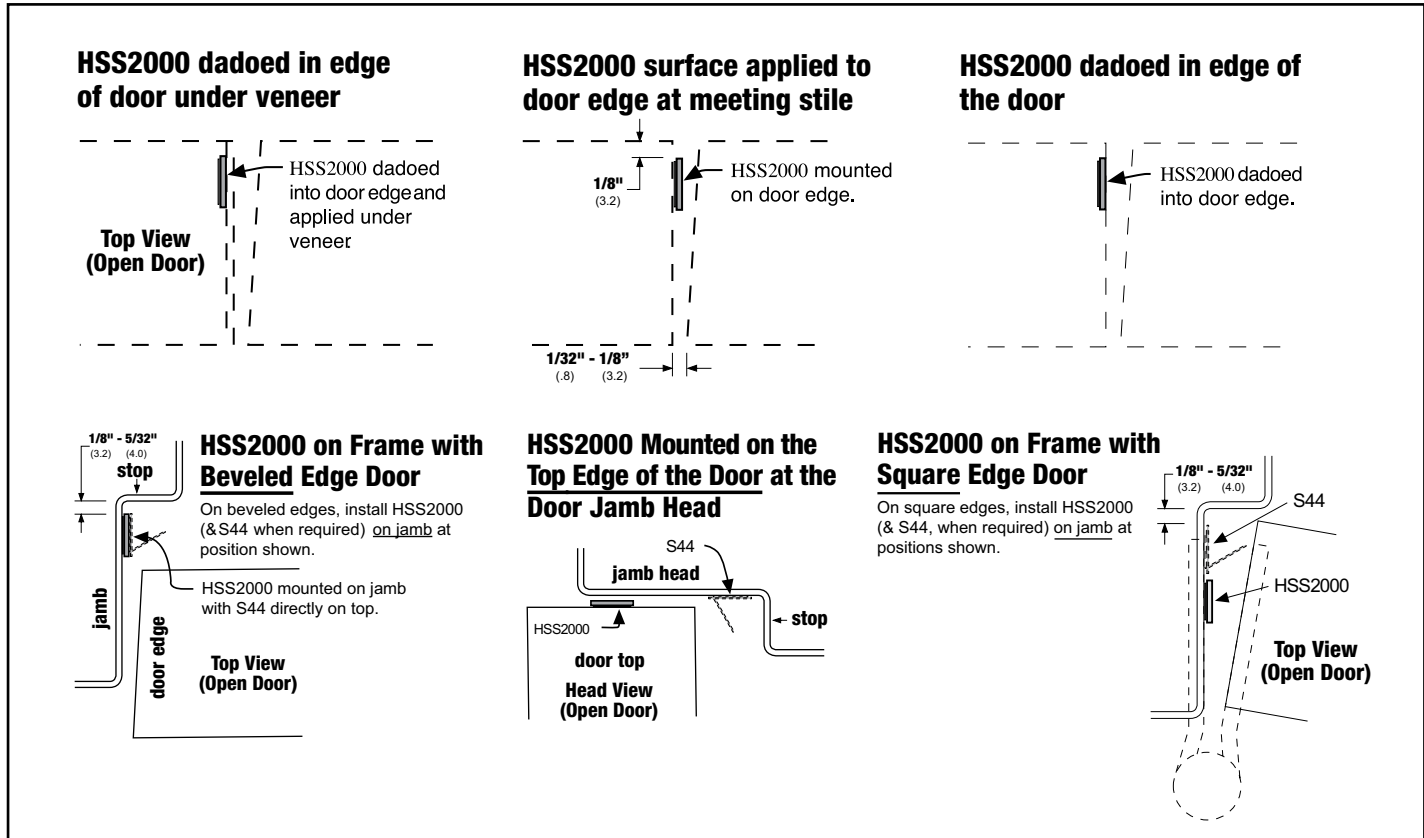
HSS2000 dadoed in edge of door under veneer

HSS2000 dadoed into door edge and applied under veneer

Top View (Open Door)

HSS2000 surface applied to door edge at meeting stile

1/8" (3.2)

HSS2000 mounted on door edge.

1/32" - 1/8" (.8) (3.2)

HSS2000 dadoed in edge of the door

HSS2000 dadoed into door edge.

1/8" - 5/32" (3.2) (4.0)

stop

HSS2000 on Frame with Beveled Edge Door

On beveled edges, install HSS2000 (&S44 when required) on jamb at position shown.

HSS2000 mounted on jamb with S44 directly on top.

jamb

door edge

Top View (Open Door)

HSS2000 Mounted on the Top Edge of the Door at the Door Jamb Head

S44

jamb head

HSS2000

stop

door top

Head View (Open Door)

HSS2000 on Frame with Square Edge Door

On square edges, install HSS2000 (& S44, when required) on jamb at positions shown.

1/8" - 5/32" (3.2) (4.0)

S44

HSS2000

Top View (Open Door)